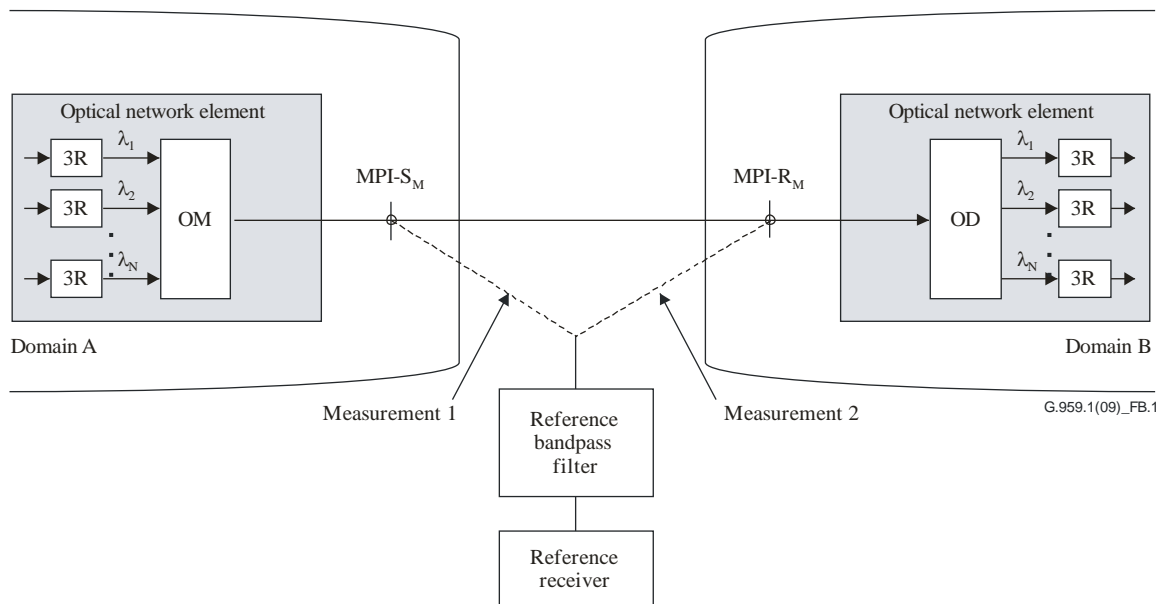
Optical network element

3R

$\lambda_1$

3R

$\lambda_2$

OM

3R

$\lambda_N$

Domain A

$MPI\text{-}S_M$

$MPI\text{-}R_M$

Optical network element

OD

$\lambda_1$

3R

$\lambda_2$

3R

$\lambda_N$

3R

Domain B

Measurement 1

Reference bandpass filter

Reference receiver

Measurement 2

G.959.1(09)_FB.1